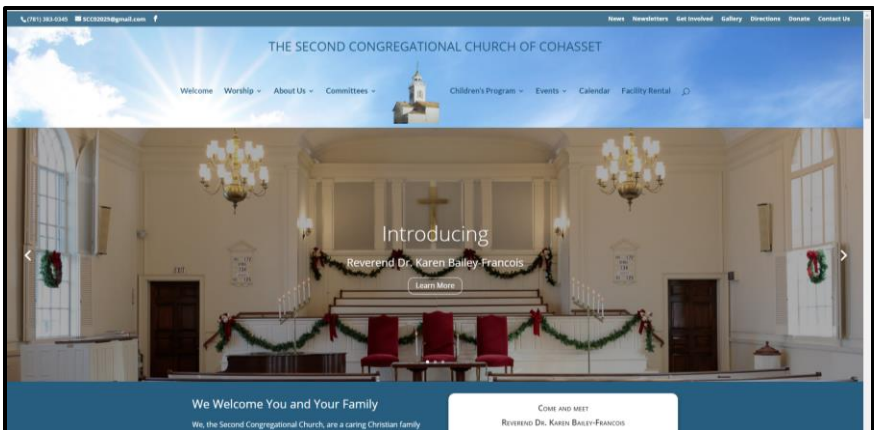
(781) 383-0345 SCC02025@gmail.com f

News Newsletters Get Involved Gallery Directions Donate Contact Us

THE SECOND CONGREGATIONAL CHURCH OF COHASSET

Welcome Worship About Us Committees Children's Program Events Calendar Facility Rental

EXIT

Introducing

Reverend Dr. Karen Bailey-Francois

Learn More

We Welcome You and Your Family

We, the Second Congregational Church, are a caring Christian family

Come and meet

Reverend Dr. Karen Bailey-Francois